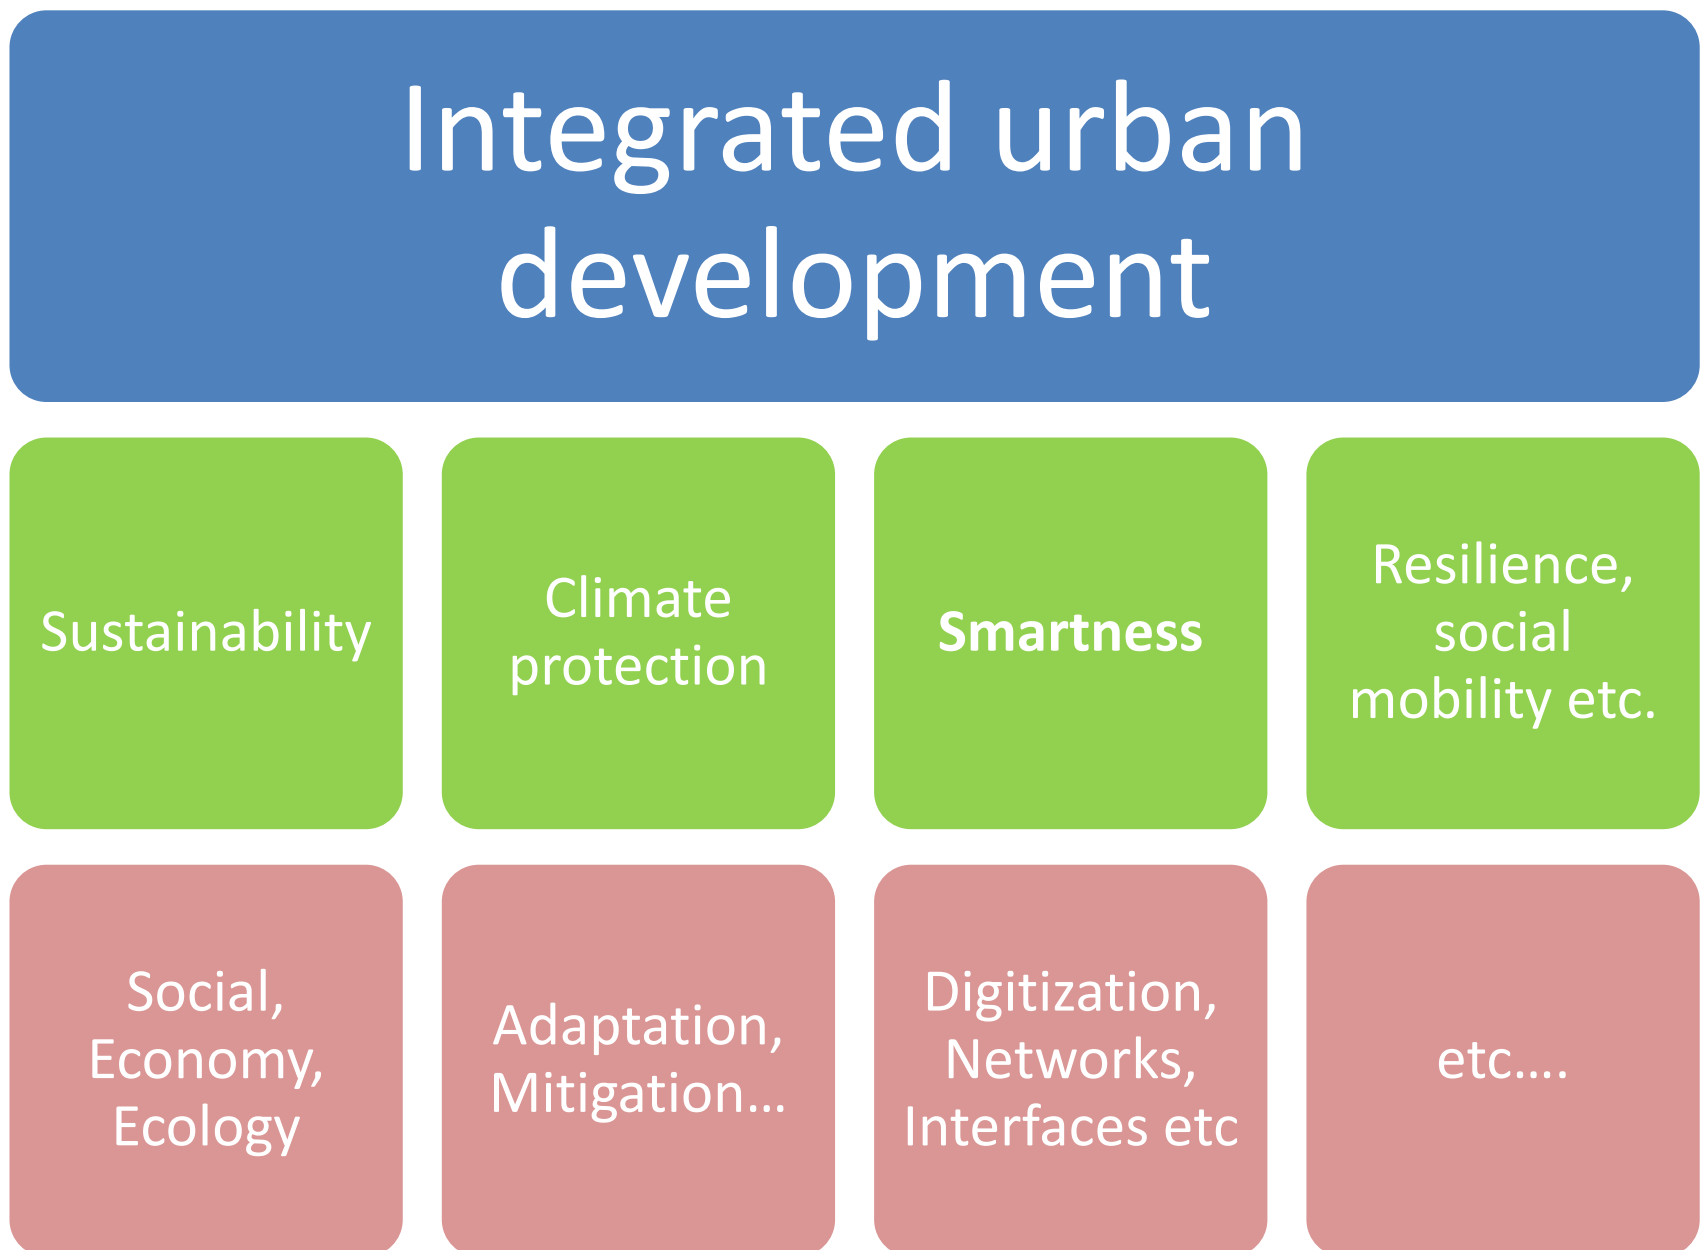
Integrated urban development

Sustainability

Climate protection

Smartness

Resilience, social mobility etc.

Social, Economy, Ecology

Adaptation, Mitigation…

Digitization, Networks, Interfaces etc

etc….